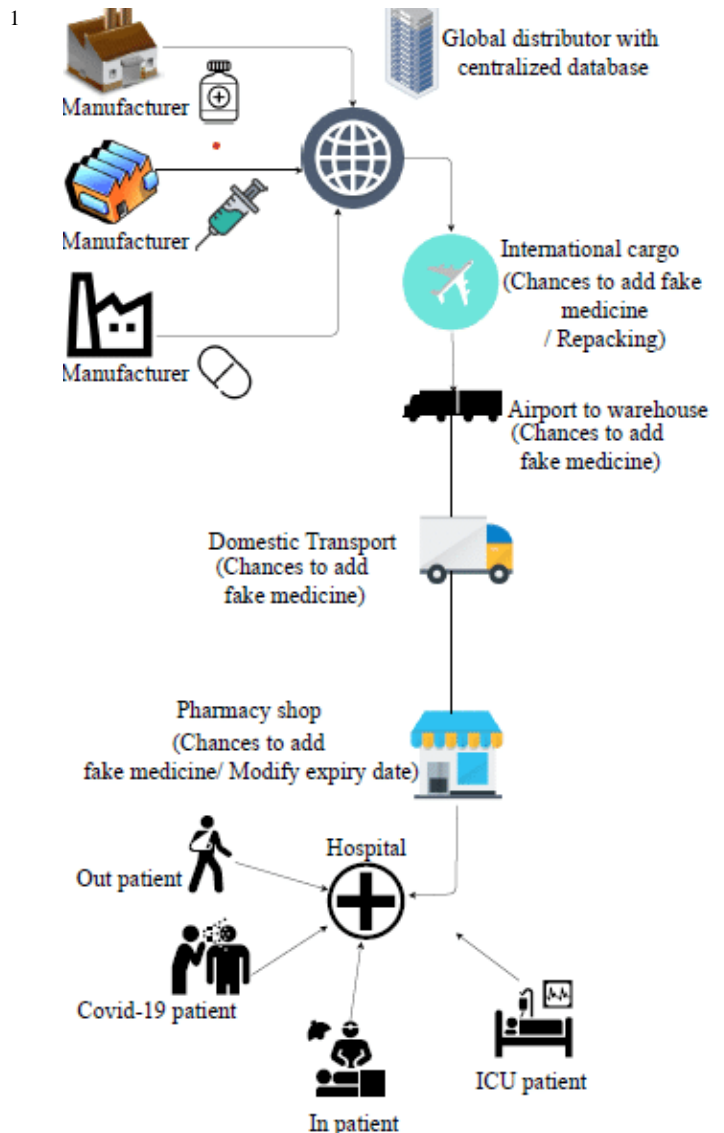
1

Manufacturer

Manufacturer

Manufacturer

Global distributor with centralized database

International cargo (Chances to add fake medicine / Repacking)

Airport to warehouse (Chances to add fake medicine)

Domestic Transport (Chances to add fake medicine)

Pharmacy shop (Chances to add fake medicine/ Modify expiry date)

Hospital

Out patient

Covid-19 patient

In patient

ICU patient